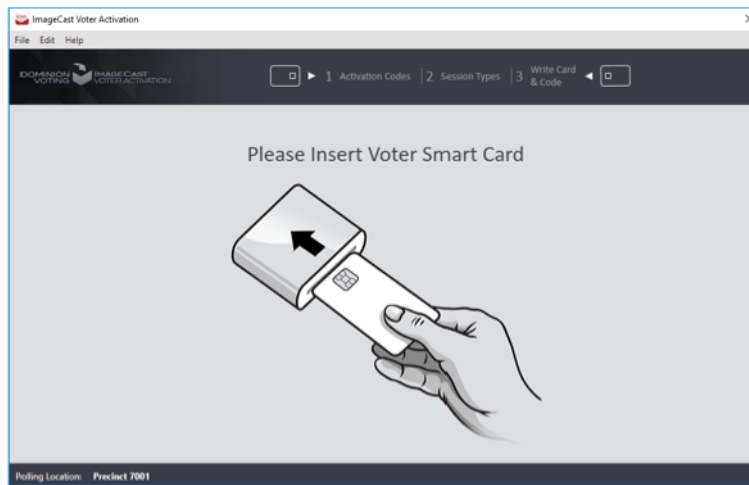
ImageCast Voter Activation

File Edit Help

DOMINION VOTING IMAGECAST VOTER ACTIVATION

1 Activation Codes | 2 Session Types | 3 Write Card & Code

Please Insert Voter Smart Card

Polling Location: Precinct 7001